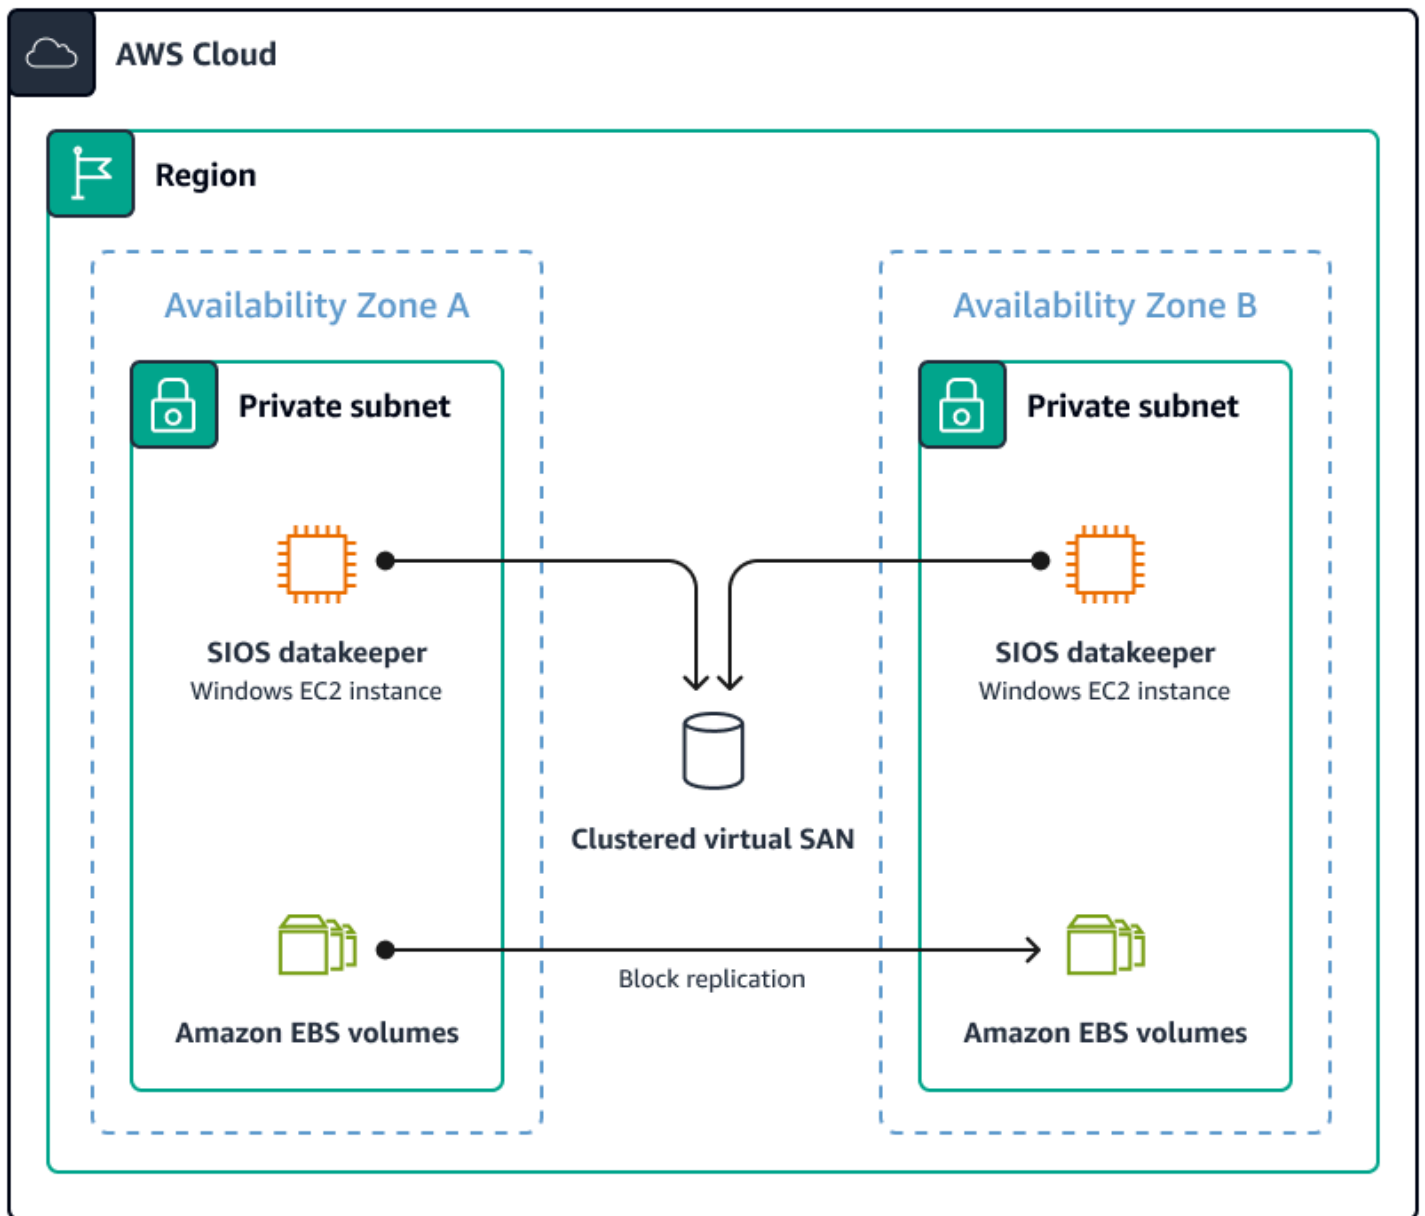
AWS Cloud

Region

Availability Zone A

Private subnet

SIOS datakeeper
Windows EC2 instance

Amazon EBS volumes

Availability Zone B

Private subnet

SIOS datakeeper
Windows EC2 instance

Amazon EBS volumes

Clustered virtual SAN

Block replication